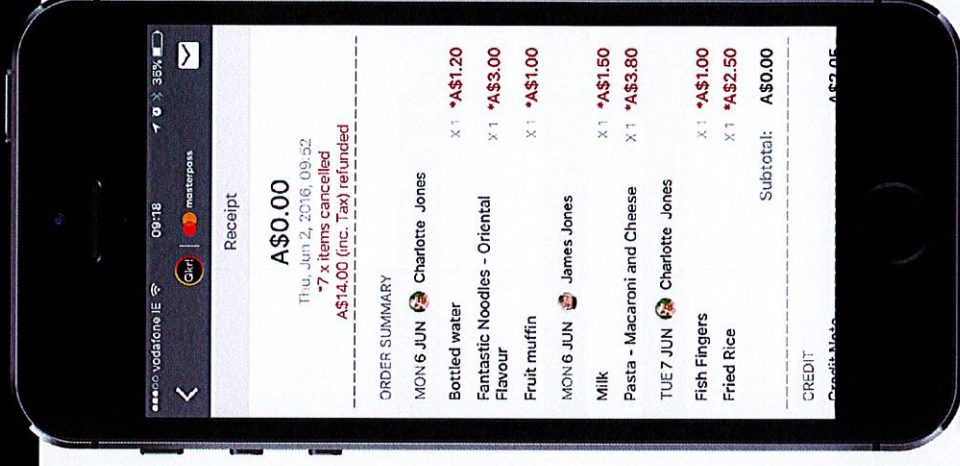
●●●○○ vodafone IE 09:18 36%

Qkr! | masterpass

Receipt

A$0.00

Thu, Jun 2, 2016, 09:52
*7 x items cancelled
A$14.00 (inc. Tax) refunded

ORDER SUMMARY

MON 6 JUN Charlotte Jones

Bottled water X 1 *A$1.20

Fantastic Noodles - Oriental Flavour X 1 *A$3.00

Fruit muffin X 1 *A$1.00

MON 6 JUN James Jones

Milk X 1 *A$1.50

Pasta - Macaroni and Cheese X 1 *A$3.80

TUE 7 JUN Charlotte Jones

Fish Fingers X 1 *A$1.00

Fried Rice X 1 *A$2.50

Subtotal: A$0.00

CREDIT

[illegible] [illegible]